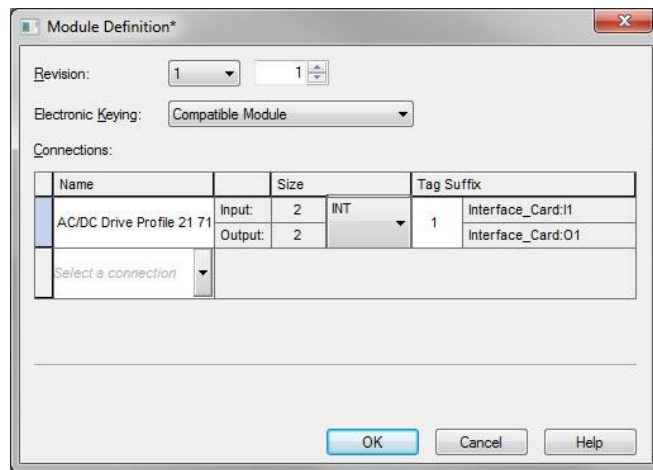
Module Definition*

Revision: 1 1

Electronic Keying: Compatible Module

Connections:

| Name | | Size | | Tag Suffix | |
|---|---|---|---|---|---|
| AC/DC Drive Profile 21 71 | Input: | 2 | INT | 1 | Interface_Card:I1 |
| | Output: | 2 | | | Interface_Card:O1 |
| Select a connection | | | | | |

OK Cancel Help